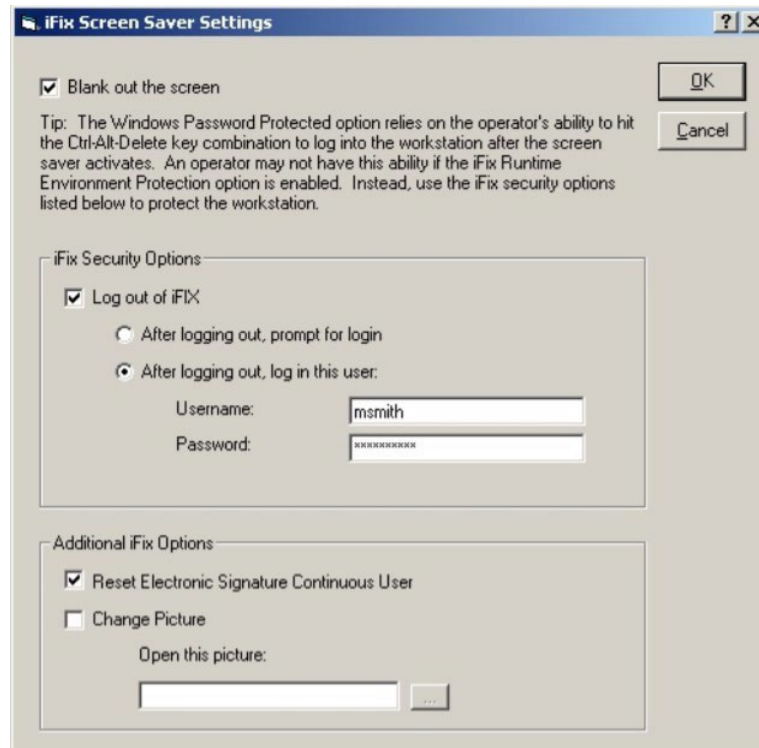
iFix Screen Saver Settings

? X

Blank out the screen

OK

Cancel

Tip: The Windows Password Protected option relies on the operator's ability to hit the Ctrl-Alt-Delete key combination to log into the workstation after the screen saver activates. An operator may not have this ability if the iFix Runtime Environment Protection option is enabled. Instead, use the iFix security options listed below to protect the workstation.

iFix Security Options

Log out of iFIX

After logging out, prompt for login

After logging out, log in this user:

Username: msmith

Password: **********

Additional iFix Options

Reset Electronic Signature Continuous User

Change Picture

Open this picture:

...